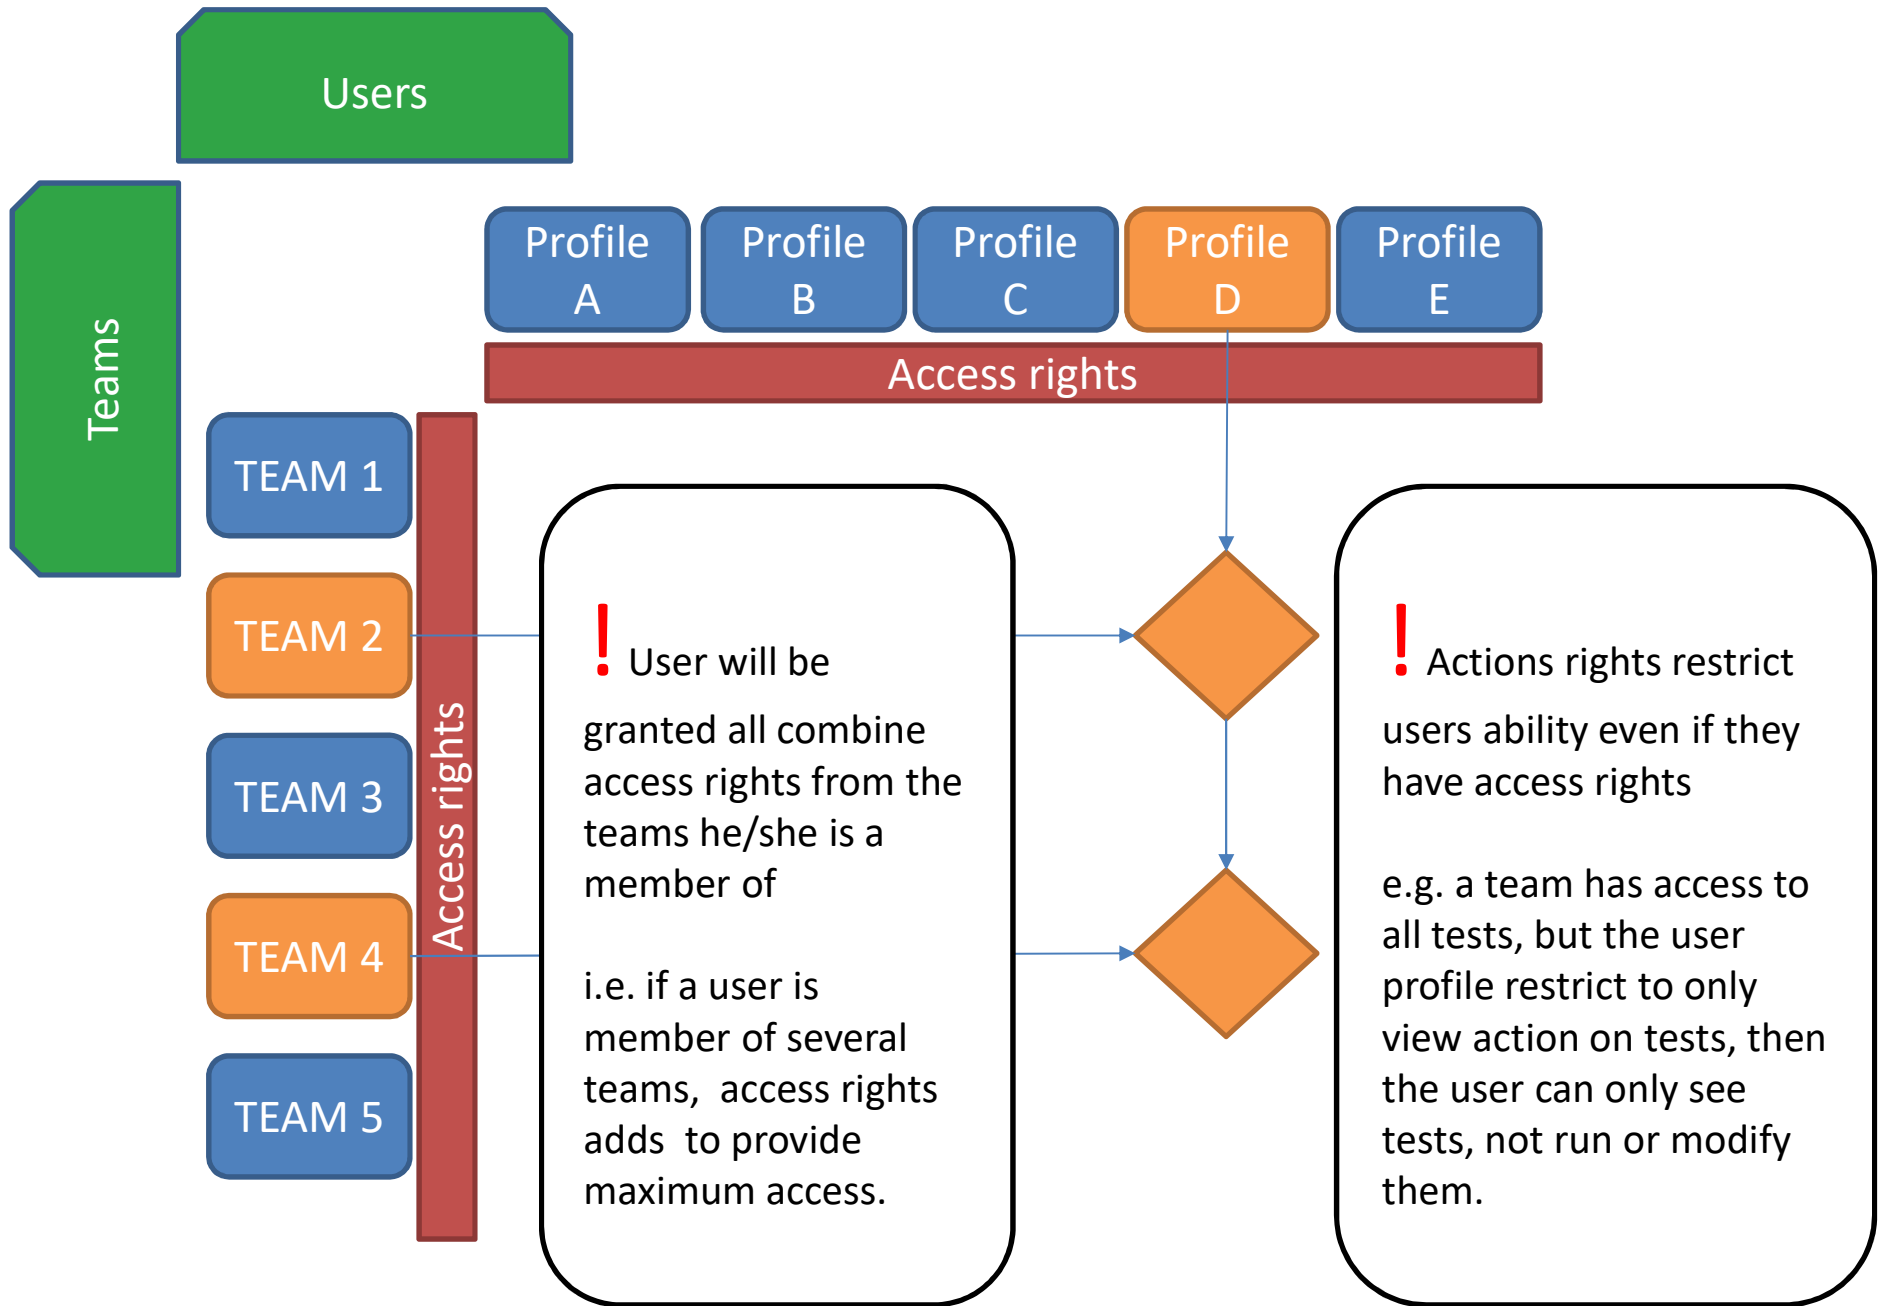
Users

Teams

Profile A

Profile B

Profile C

Profile D

Profile E

Access rights

TEAM 1

TEAM 2

TEAM 3

TEAM 4

TEAM 5

Access rights

! User will be granted all combine access rights from the teams he/she is a member of

i.e. if a user is member of several teams, access rights adds to provide maximum access.

! Actions rights restrict users ability even if they have access rights

e.g. a team has access to all tests, but the user profile restrict to only view action on tests, then the user can only see tests, not run or modify them.